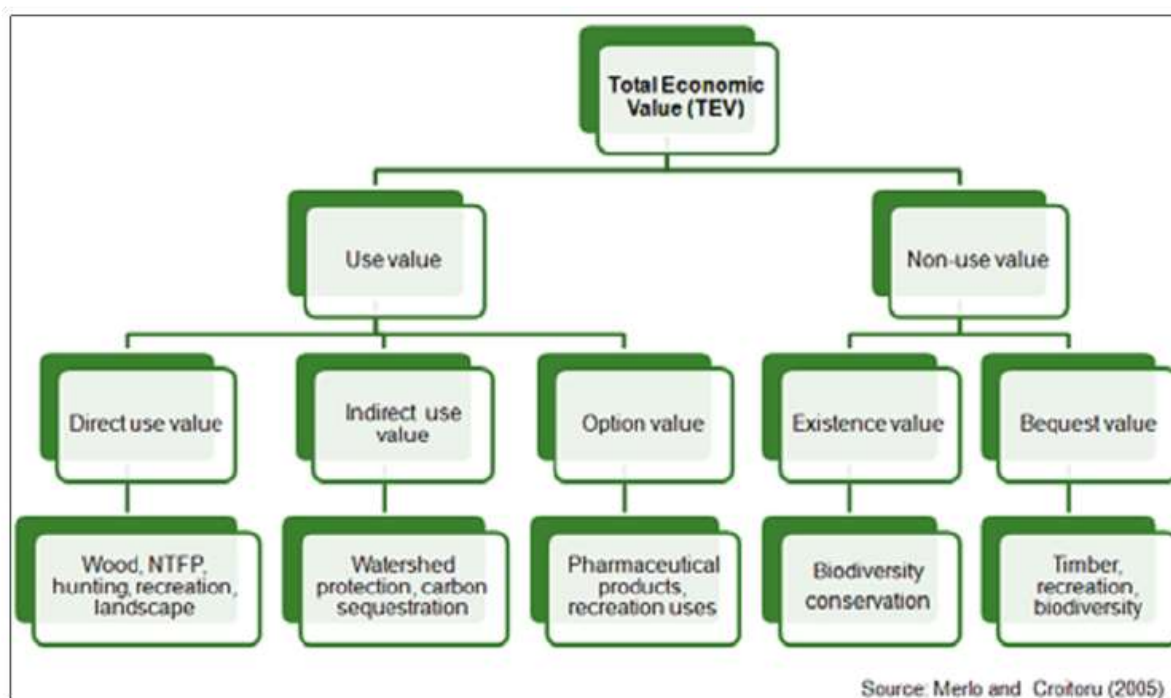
Total Economic Value (TEV)

Use value

Non-use value

Direct use value

Indirect use value

Option value

Existence value

Bequest value

Wood, NTFP, hunting, recreation, landscape

Watershed protection, carbon sequestration

Pharmaceutical products, recreation uses

Biodiversity conservation

Timber, recreation, biodiversity

Source: Merlo and Croitoru (2005)